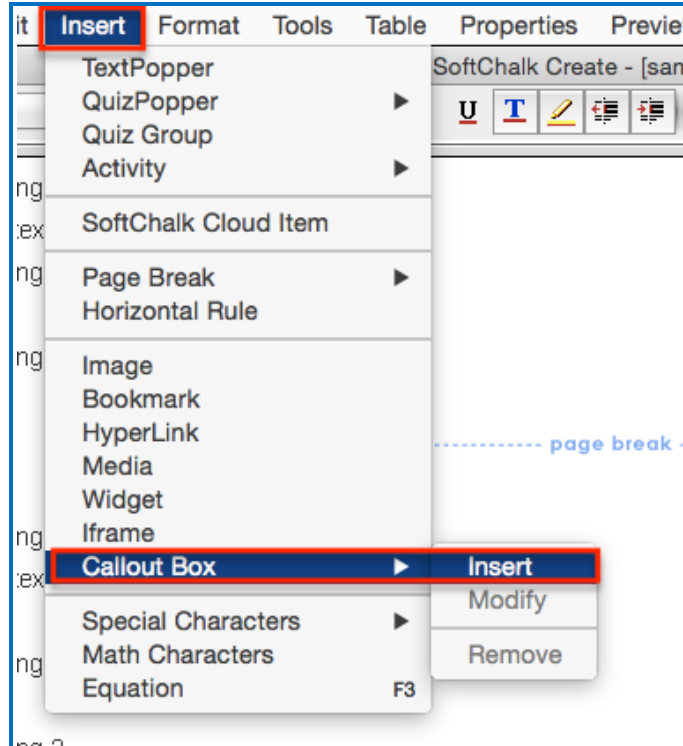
it Insert Format Tools Table Properties Previe

SoftChalk Create - [san

U T

ng
tex
ng
ng
ng
tex
ng
ng 2

TextPopper
QuizPopper
Quiz Group
Activity

SoftChalk Cloud Item

Page Break
Horizontal Rule

Image
Bookmark
HyperLink
Media
Widget
Iframe
Callout Box

Special Characters
Math Characters
Equation F3

------------ page break -

Insert
Modify
Remove